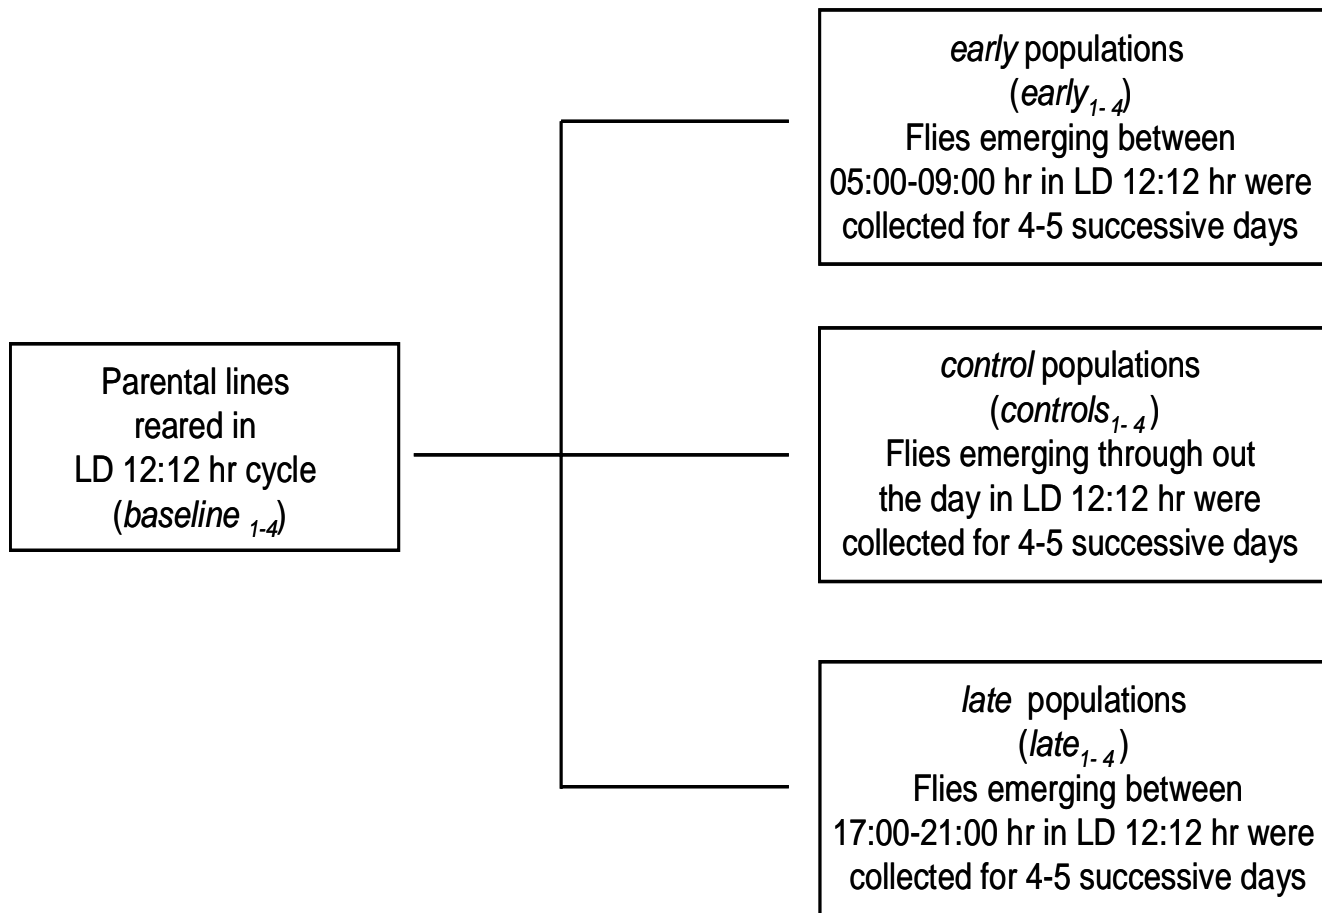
Parental lines reared in LD 12:12 hr cycle (baseline $_{1-4}$)

early populations ($early_{1-4}$) Flies emerging between 05:00-09:00 hr in LD 12:12 hr were collected for 4-5 successive days

control populations ($controls_{1-4}$) Flies emerging through out the day in LD 12:12 hr were collected for 4-5 successive days

late populations ($late_{1-4}$) Flies emerging between 17:00-21:00 hr in LD 12:12 hr were collected for 4-5 successive days